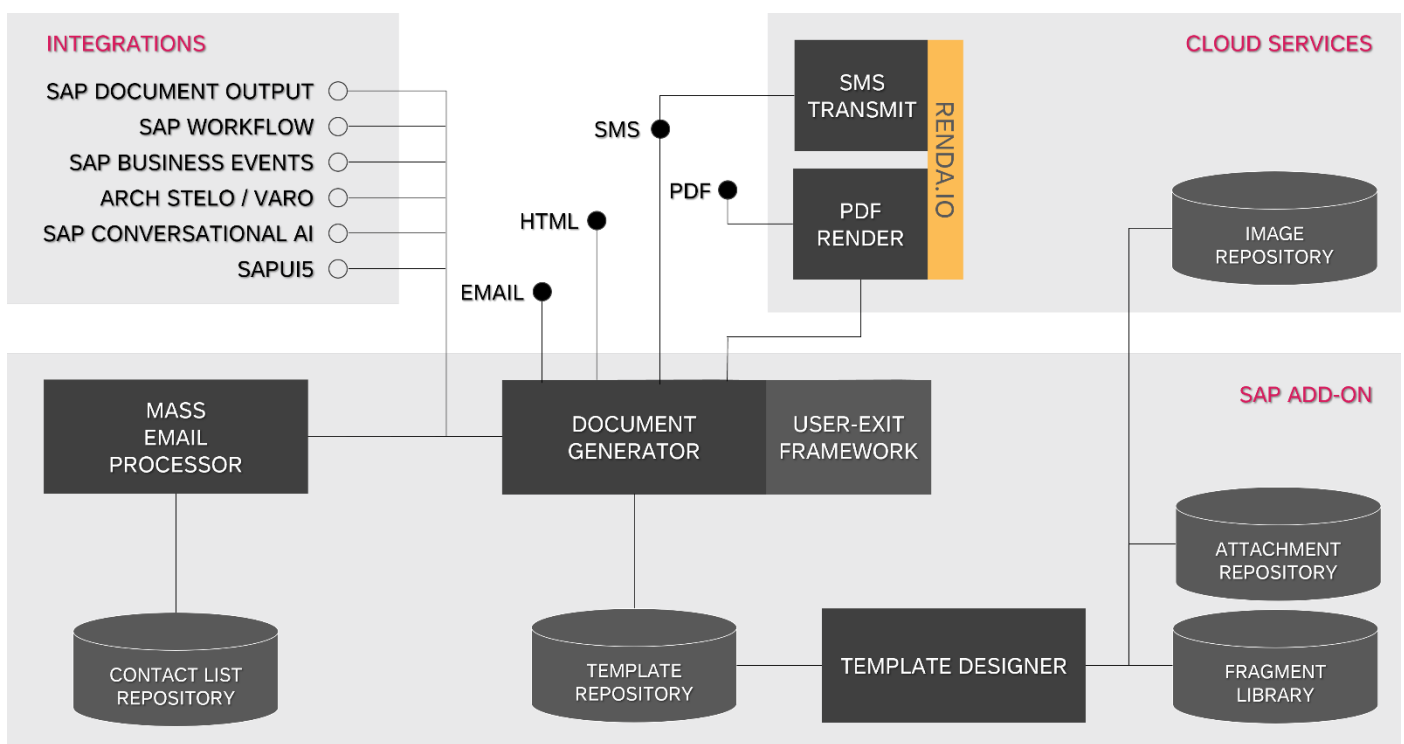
INTEGRATIONS

SAP DOCUMENT OUTPUT
SAP WORKFLOW
SAP BUSINESS EVENTS
ARCH STELO / VARO
SAP CONVERSATIONAL AI
SAPUI5

CLOUD SERVICES

SMS TRANSMIT

PDF RENDER

RENDA.IO

SMS

PDF

HTML

EMAIL

IMAGE REPOSITORY

SAP ADD-ON

MASS EMAIL PROCESSOR

DOCUMENT GENERATOR

USER-EXIT FRAMEWORK

ATTACHMENT REPOSITORY

CONTACT LIST REPOSITORY

TEMPLATE REPOSITORY

TEMPLATE DESIGNER

FRAGMENT LIBRARY